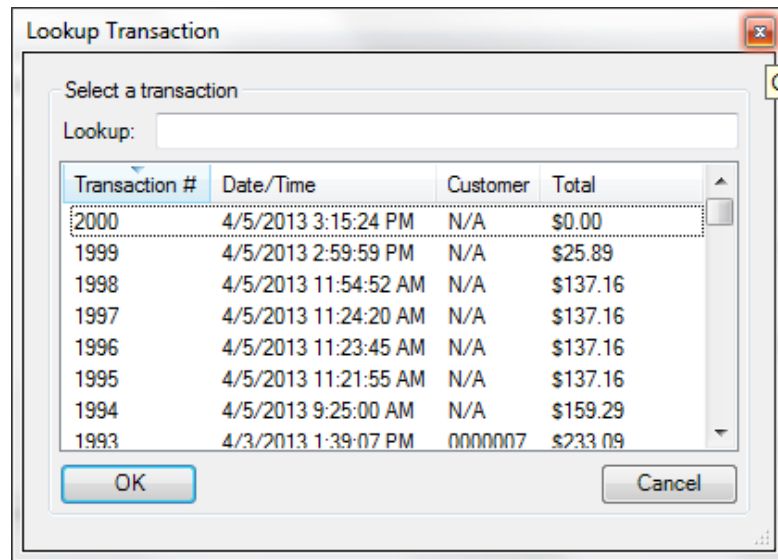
Lookup Transaction

Select a transaction

Lookup:

| Transaction # | Date/Time | Customer | Total |
|---|---|---|---|
| 2000 | 4/5/2013 3:15:24 PM | N/A | $0.00 |
| 1999 | 4/5/2013 2:59:59 PM | N/A | $25.89 |
| 1998 | 4/5/2013 11:54:52 AM | N/A | $137.16 |
| 1997 | 4/5/2013 11:24:20 AM | N/A | $137.16 |
| 1996 | 4/5/2013 11:23:45 AM | N/A | $137.16 |
| 1995 | 4/5/2013 11:21:55 AM | N/A | $137.16 |
| 1994 | 4/5/2013 9:25:00 AM | N/A | $159.29 |
| 1993 | 4/3/2013 1:39:07 PM | 0000007 | $233.09 |

OK

Cancel